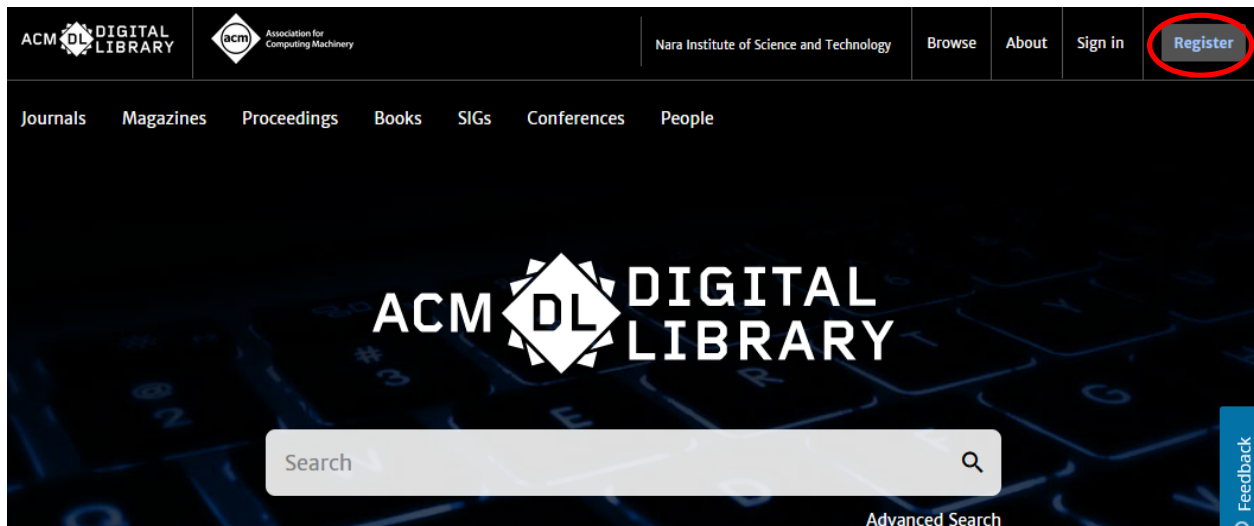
ACM DL DIGITAL LIBRARY

acm Association for Computing Machinery

Nara Institute of Science and Technology

Browse

About

Sign in

Register

Journals

Magazines

Proceedings

Books

SIGs

Conferences

People

ACM DL DIGITAL LIBRARY

Search

Advanced Search

Feedback